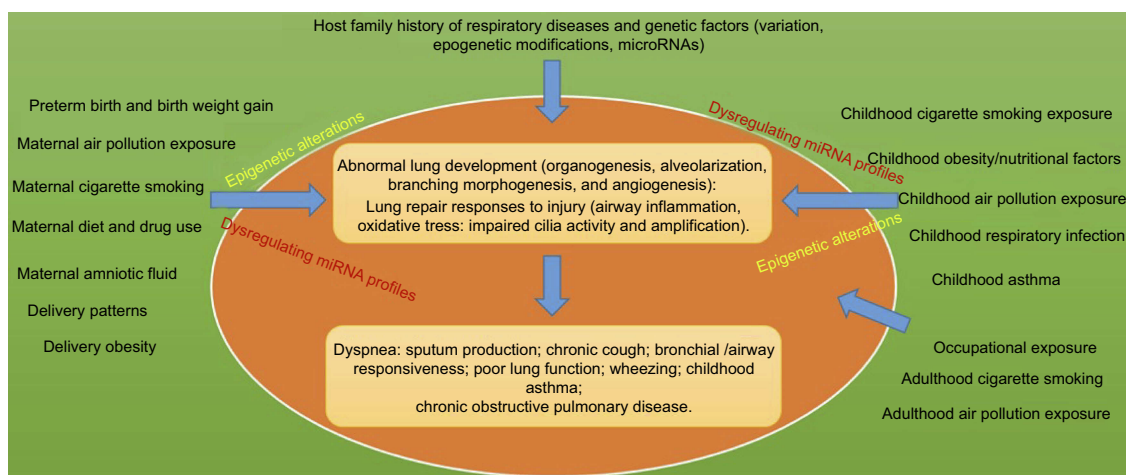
Host family history of respiratory diseases and genetic factors (variation, epogenetic modifications, microRNAs)

Preterm birth and birth weight gain

Maternal air pollution exposure

Maternal cigarette smoking

Maternal diet and drug use

Maternal amniotic fluid

Delivery patterns

Delivery obesity

Epigenetic alterations

Dysregulating miRNA profiles

Dysregulating miRNA profiles

Epigenetic alterations

Abnormal lung development (organogenesis, alveolarization, branching morphogenesis, and angiogenesis):
Lung repair responses to injury (airway inflammation, oxidative tress: impaired cilia activity and amplification).

Dyspnea: sputum production; chronic cough; bronchial /airway responsiveness; poor lung function; wheezing; childhood asthma;
chronic obstructive pulmonary disease.

Childhood cigarette smoking exposure

Childhood obesity/nutritional factors

Childhood air pollution exposure

Childhood respiratory infection

Childhood asthma

Occupational exposure

Adulthood cigarette smoking

Adulthood air pollution exposure